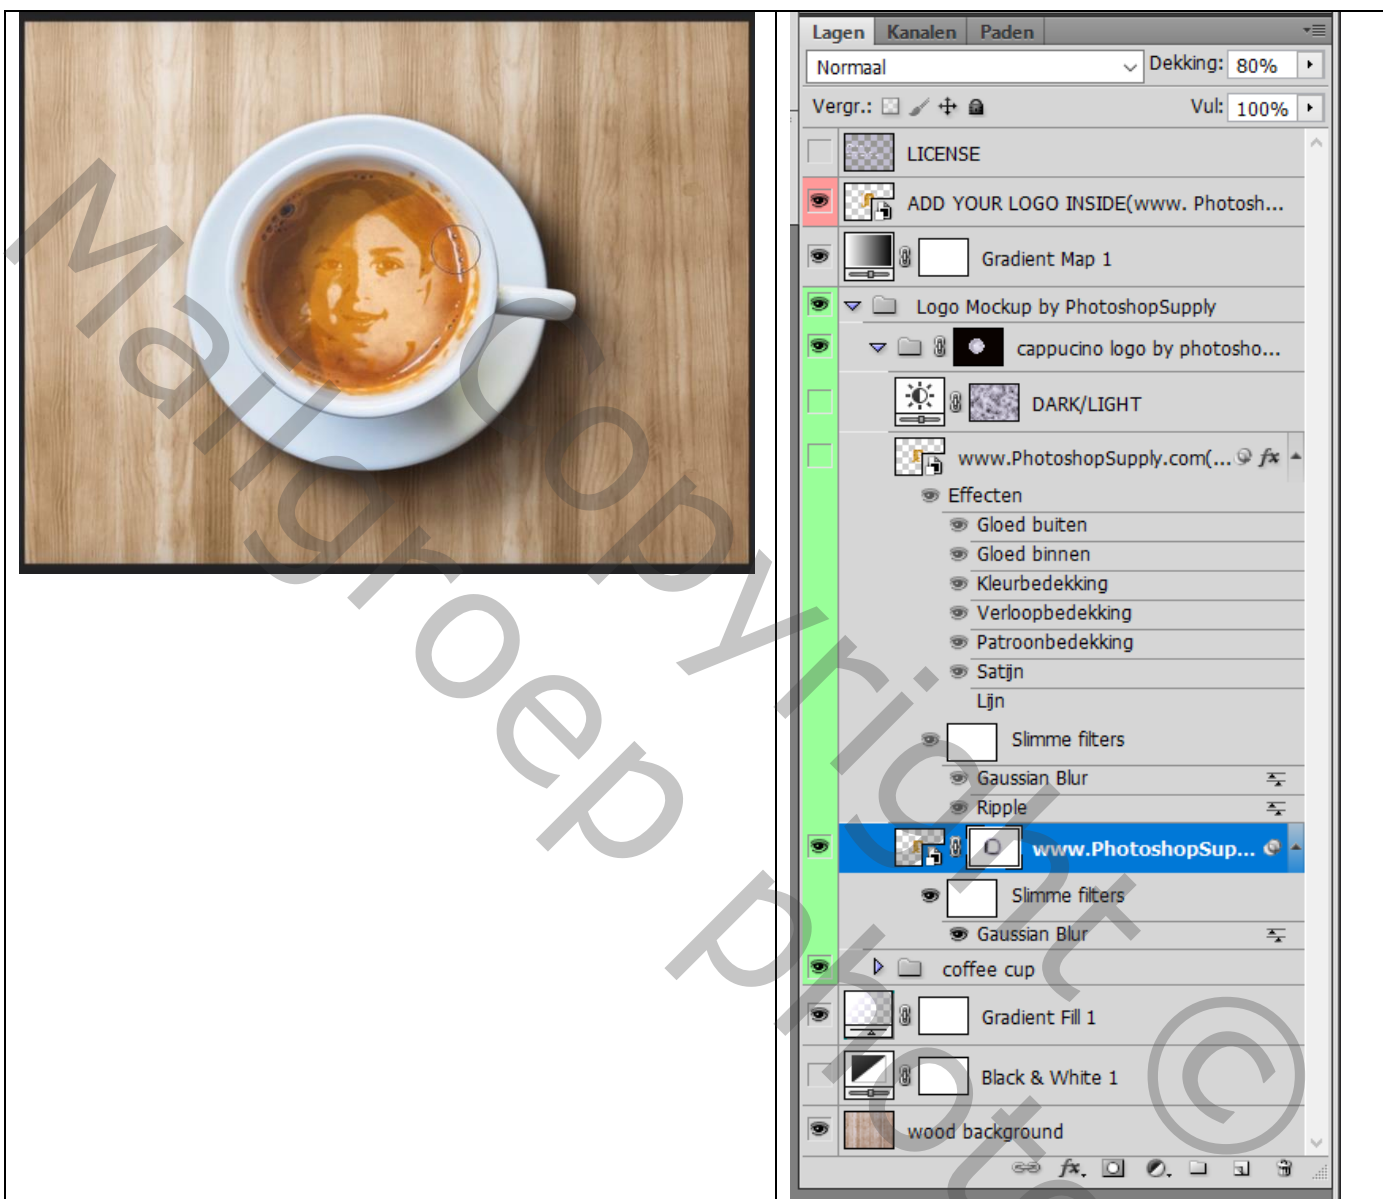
Lagen Kanalen Paden

Normaal Dekking: 80%

Vergr.: Vul: 100%

LICENSE

ADD YOUR LOGO INSIDE(www. Photosh...

Gradient Map 1

Logo Mockup by PhotoshopSupply

cappucino logo by photosho...

DARK/LIGHT

www.PhotoshopSupply.com(...

Effecten

Gloed buiten

Gloed binnen

Kleurbedekking

Verloopbedekking

Patroonbedekking

Satijn

Lijn

Slimme filters

Gaussian Blur

Ripple

www.PhotoshopSup...

Slimme filters

Gaussian Blur

coffee cup

Gradient Fill 1

Black & White 1

wood background

Maligroep Copyright Photo ©